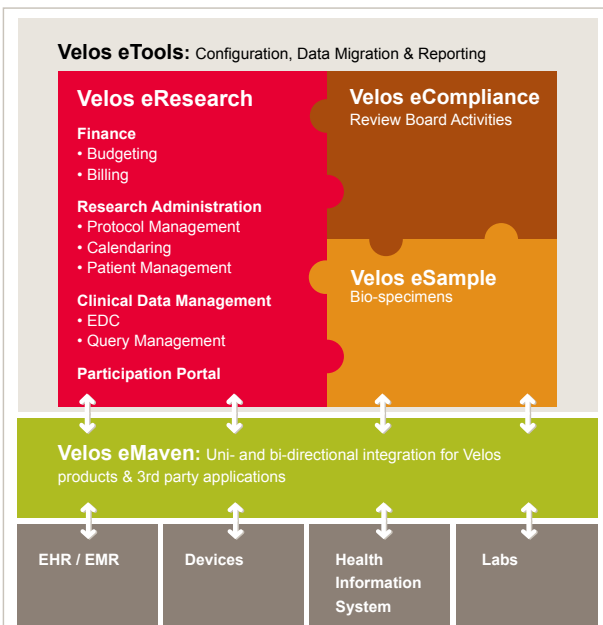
Velos eTools: Configuration, Data Migration & Reporting

Velos eResearch

Finance
• Budgeting
• Billing

Research Administration
• Protocol Management
• Calendaring
• Patient Management

Clinical Data Management
• EDC
• Query Management

Participation Portal

Velos eCompliance
Review Board Activities

Velos eSample
Bio-specimens

Velos eMaven: Uni- and bi-directional integration for Velos products & 3rd party applications

EHR / EMR

Devices

Health Information System

Labs